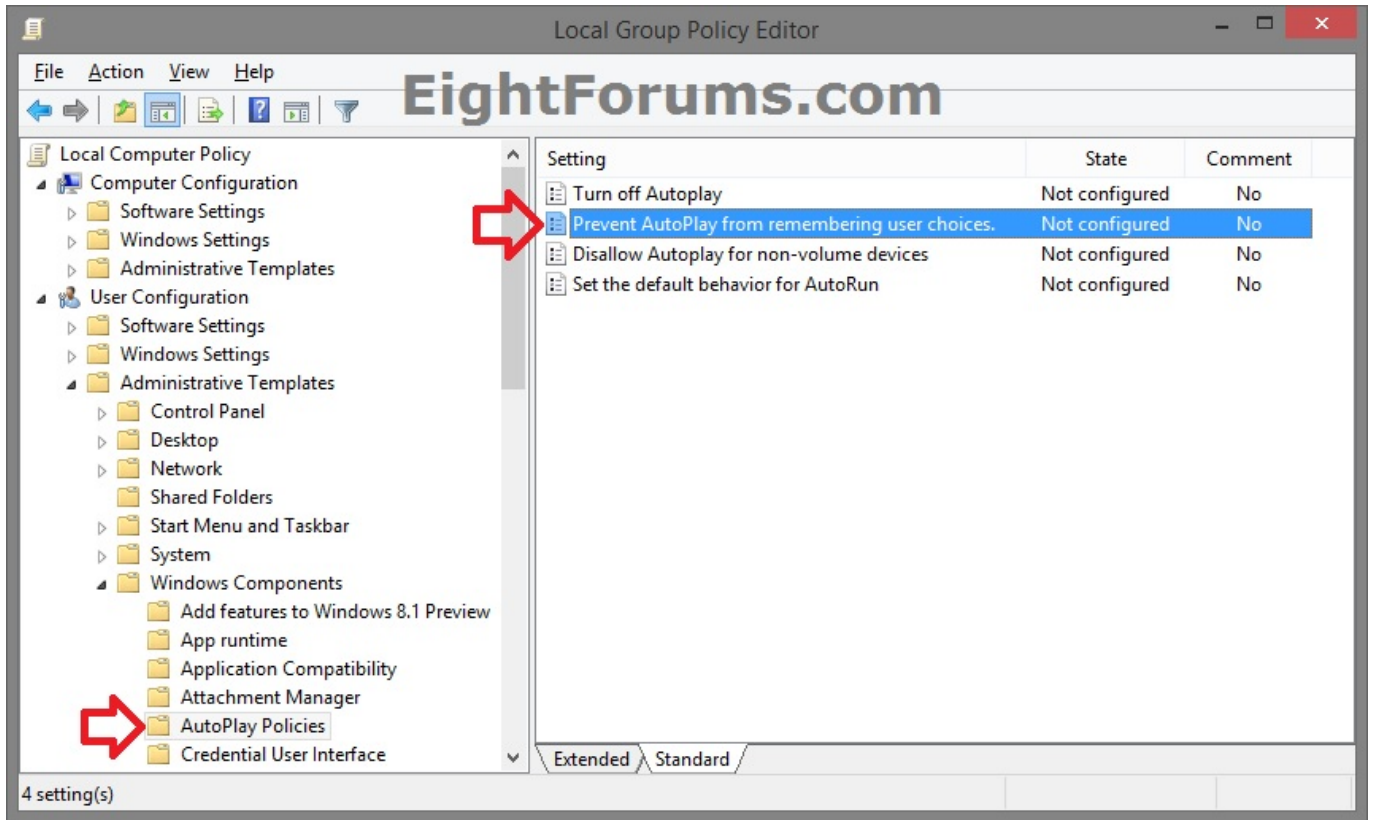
Local Group Policy Editor

File Action View Help

EightForums.com

Local Computer Policy
Computer Configuration
Software Settings
Windows Settings
Administrative Templates
User Configuration
Software Settings
Windows Settings
Administrative Templates
Control Panel
Desktop
Network
Shared Folders
Start Menu and Taskbar
System
Windows Components
Add features to Windows 8.1 Preview
App runtime
Application Compatibility
Attachment Manager
AutoPlay Policies
Credential User Interface

| Setting | State | Comment |
|---|---|---|
| Turn off Autoplay | Not configured | No |
| Prevent AutoPlay from remembering user choices. | Not configured | No |
| Disallow Autoplay for non-volume devices | Not configured | No |
| Set the default behavior for AutoRun | Not configured | No |

Extended Standard

4 setting(s)